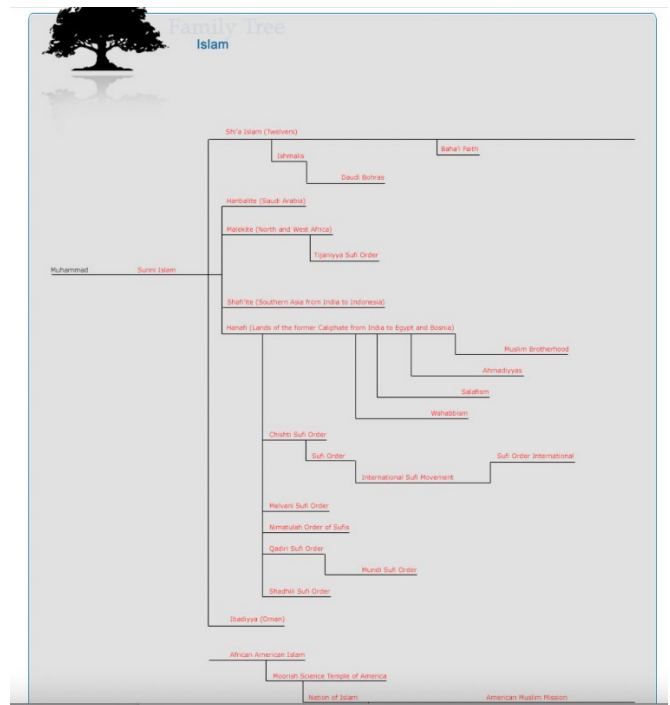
Family Tree
Islam

Shi'a Islam (Twelvers)
Baha'i Faith
Ishmalis
Doudi Bohras
Hanbalite (Saudi Arabia)
Malekite (North and West Africa)
Tijaniyya Sufi Order
Muhammad
Sunni Islam
Shafi'ite (Southern Asia from India to Indonesia)
Hanafi (Lands of the former Caliphate from India to Egypt and Bosnia)
Muslim Brotherhood
Ahmadiyyas
Salafism
Wahabbism
Chishti Sufi Order
Sufi Order
Sufi Order International
International Sufi Movement
Melvani Sufi Order
Nimatullah Order of Sufis
Qadiri Sufi Order
Mundi Sufi Order
Shadhili Sufi Order
Ibadiyya (Oman)
African American Islam
Moorish Science Temple of America
Nation of Islam
American Muslim Mission